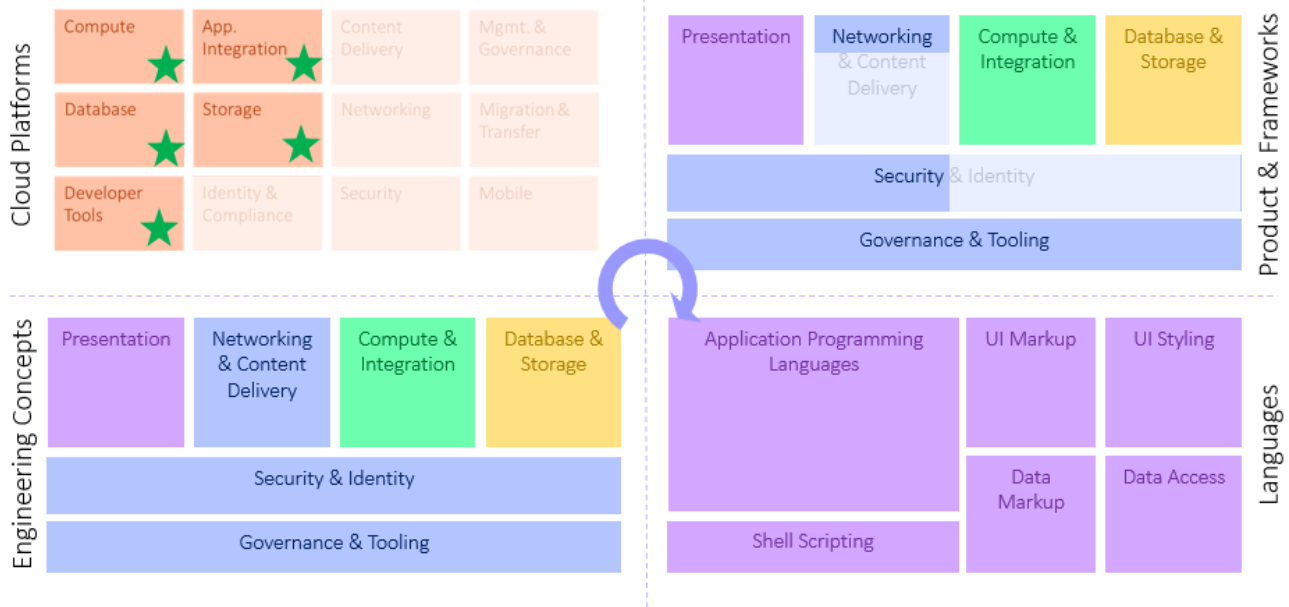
Cloud Platforms

Compute
App. Integration
Content Delivery
Mgmt. & Governance
Database
Storage
Networking
Migration & Transfer
Developer Tools
Identity & Compliance
Security
Mobile

Product & Frameworks

Presentation
Networking & Content Delivery
Compute & Integration
Database & Storage
Security & Identity
Governance & Tooling

Engineering Concepts

Presentation
Networking & Content Delivery
Compute & Integration
Database & Storage
Security & Identity
Governance & Tooling

Languages

Application Programming Languages
UI Markup
UI Styling
Data Markup
Data Access
Shell Scripting